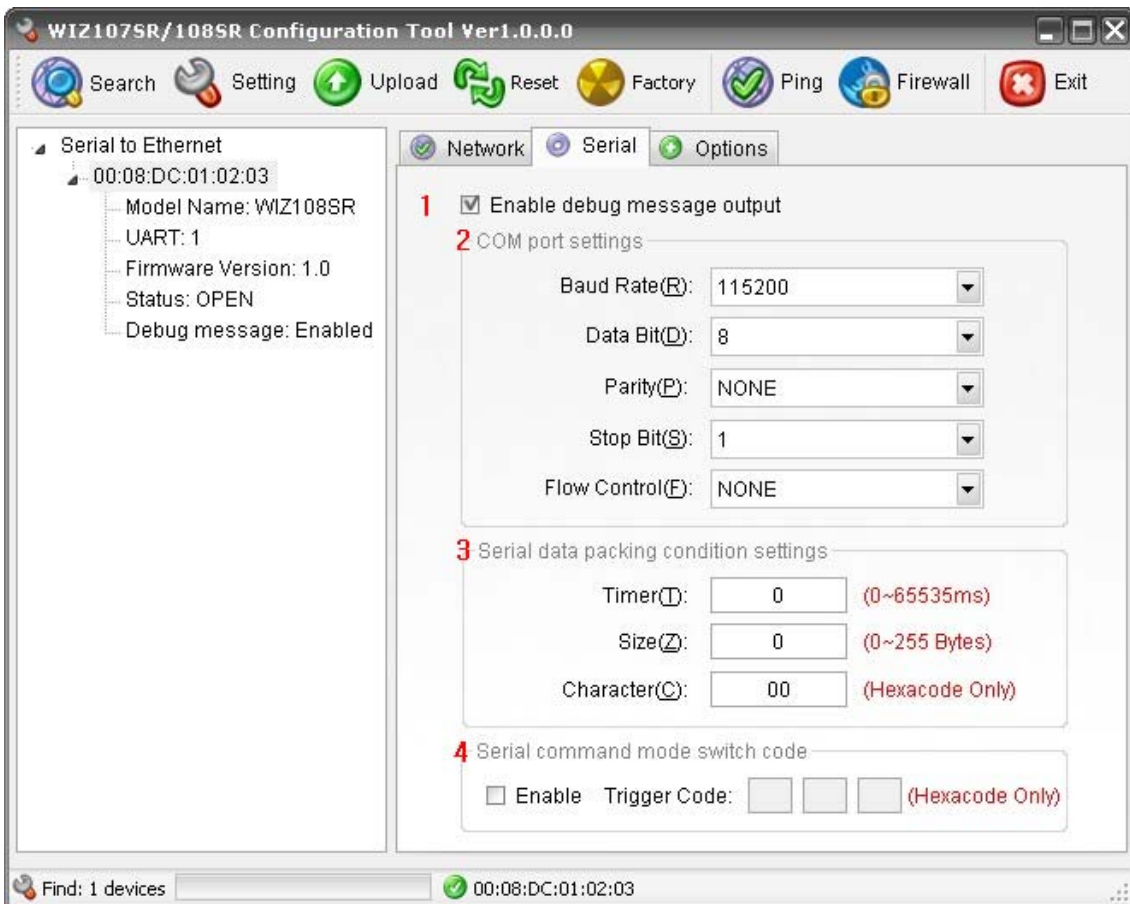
WIZ107SR/108SR Configuration Tool Ver1.0.0.0

Search Setting Upload Reset Factory Ping Firewall Exit

Serial to Ethernet
00:08:DC:01:02:03
Model Name: WIZ108SR
UART: 1
Firmware Version: 1.0
Status: OPEN
Debug message: Enabled

Network Serial Options

1 ☑ Enable debug message output

2 COM port settings
Baud Rate(R): 115200
Data Bit(D): 8
Parity(P): NONE
Stop Bit(S): 1
Flow Control(F): NONE

3 Serial data packing condition settings
Timer(T): 0 (0~65535ms)
Size(Z): 0 (0~255 Bytes)
Character(C): 00 (Hexacode Only)

4 Serial command mode switch code
☐ Enable Trigger Code: (Hexacode Only)

Find: 1 devices 00:08:DC:01:02:03